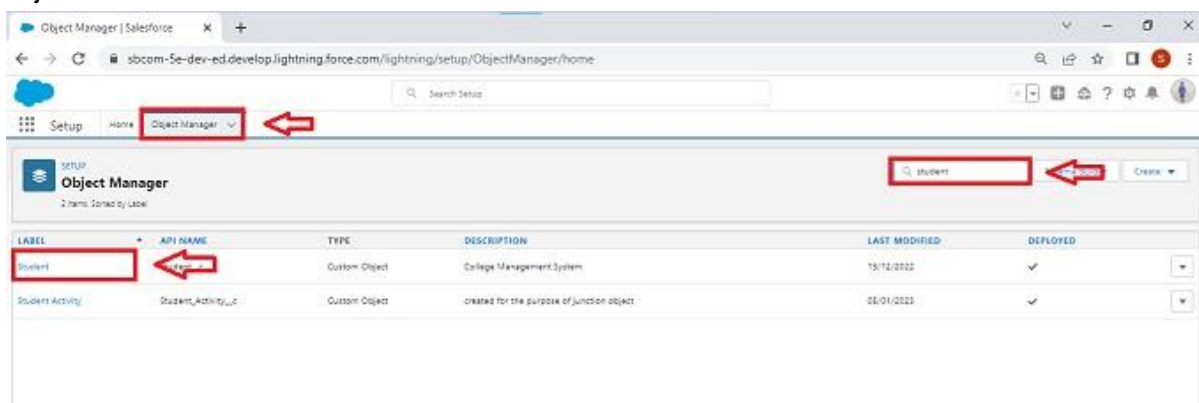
Object Manager | Salesforce ×

sbcom-5e-dev-ed.develop.lightning.force.com/lightning/setup/ObjectManager/home

Search Setup

Setup Home Object Manager

SETUP
Object Manager
2 Items, Sorted by Label

student

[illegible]

Create

| LABEL | API NAME | TYPE | DESCRIPTION | LAST MODIFIED | DEPLOYED |
|---|---|---|---|---|---|
| Student | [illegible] | Custom Object | College Management System | 15/12/2022 | ✓ |
| Student Activity | Student_Activity__c | Custom Object | created for the purpose of junction object | 05/01/2023 | ✓ |